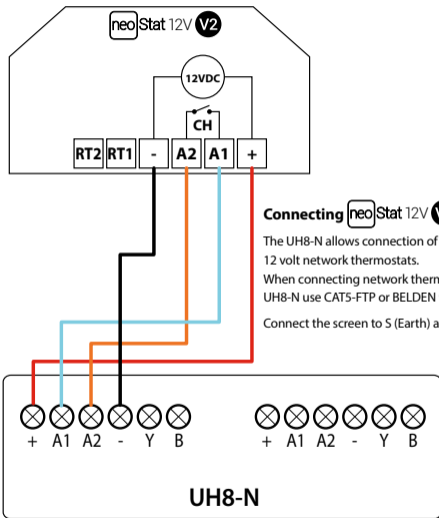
neoStat 12V V2

12VDC

CH

RT2 RT1 - A2 A1 +

Connecting neoStat 12V V

The UH8-N allows connection of
12 volt network thermostats.
When connecting network therm
UH8-N use CAT5-FTP or BELDEN

Connect the screen to S (Earth) a

+ A1 A2 - Y B

+ A1 A2 - Y B

UH8-N